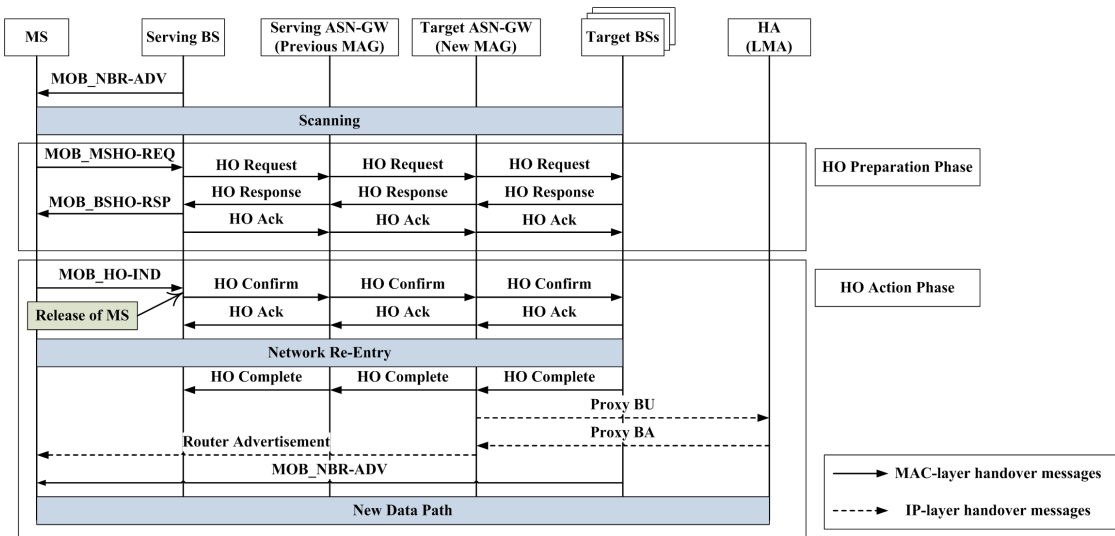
MS

Serving BS

Serving ASN-GW (Previous MAG)

Target ASN-GW (New MAG)

Target BSs

HA (LMA)

MOB_NBR-ADV

Scanning

MOB_MSHO-REQ

HO Request

HO Request

HO Request

HO Preparation Phase

HO Response

HO Response

HO Response

MOB_BSHO-RSP

HO Ack

HO Ack

HO Ack

MOB_HO-IND

HO Confirm

HO Confirm

HO Confirm

HO Action Phase

Release of MS

HO Ack

HO Ack

HO Ack

Network Re-Entry

HO Complete

HO Complete

HO Complete

Proxy BU

Proxy BA

Router Advertisement

MOB_NBR-ADV

New Data Path

MAC-layer handover messages

IP-layer handover messages